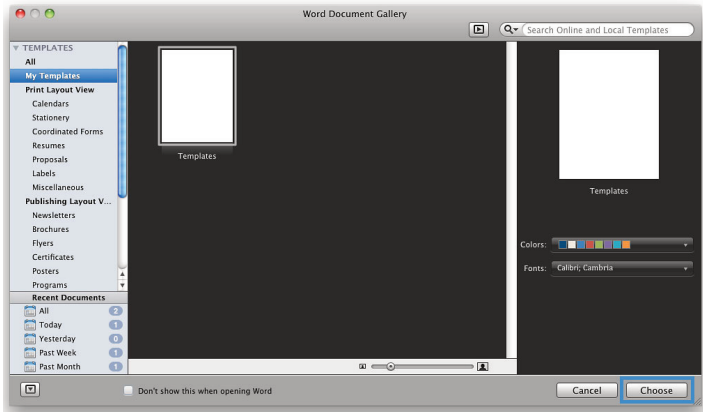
Word Document Gallery

Search Online and Local Templates

TEMPLATES
All
My Templates
Print Layout View
Calendars
Stationery
Coordinated Forms
Resumes
Proposals
Labels
Miscellaneous
Publishing Layout V...
Newsletters
Brochures
Flyers
Certificates
Posters
Programs
Recent Documents
All 2
Today 1
Yesterday 0
Past Week 1
Past Month 1

Templates

Templates

Colors:

Fonts: Calibri; Cambria

Don't show this when opening Word

Cancel

Choose